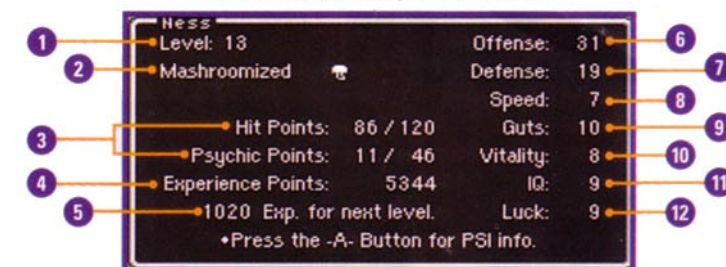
Ness

1 Level: 13
2 Mashroomized
3 Hit Points: 86 / 120
Psychic Points: 11 / 46
4 Experience Points: 5344
5 1020 Exp. for next level.

Offense: 31 6
Defense: 19 7
Speed: 7 8
Guts: 10 9
Vitality: 8 10
IQ: 9 11
Luck: 9 12

•Press the -A- Button for PSI info.